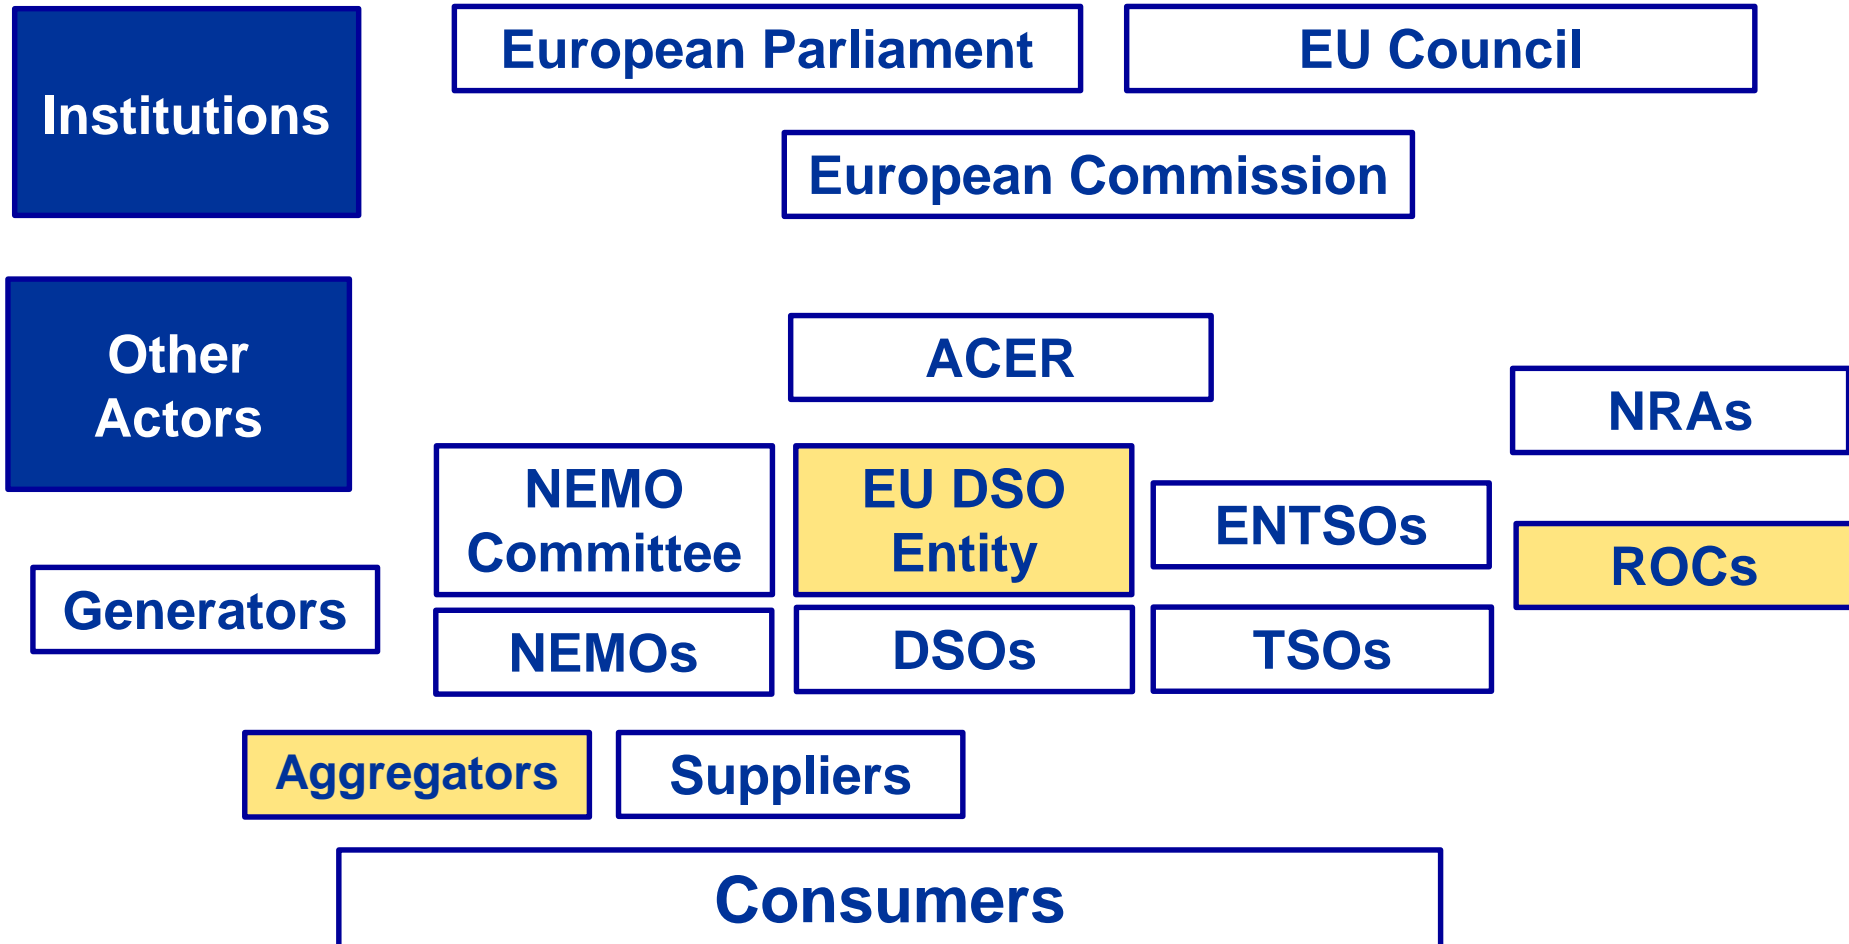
Institutions

European Parliament

EU Council

European Commission

Other Actors

ACER

NRAs

NEMO Committee

EU DSO Entity

ENTSOs

ROCs

Generators

NEMOs

DSOs

TSOs

Aggregators

Suppliers

Consumers